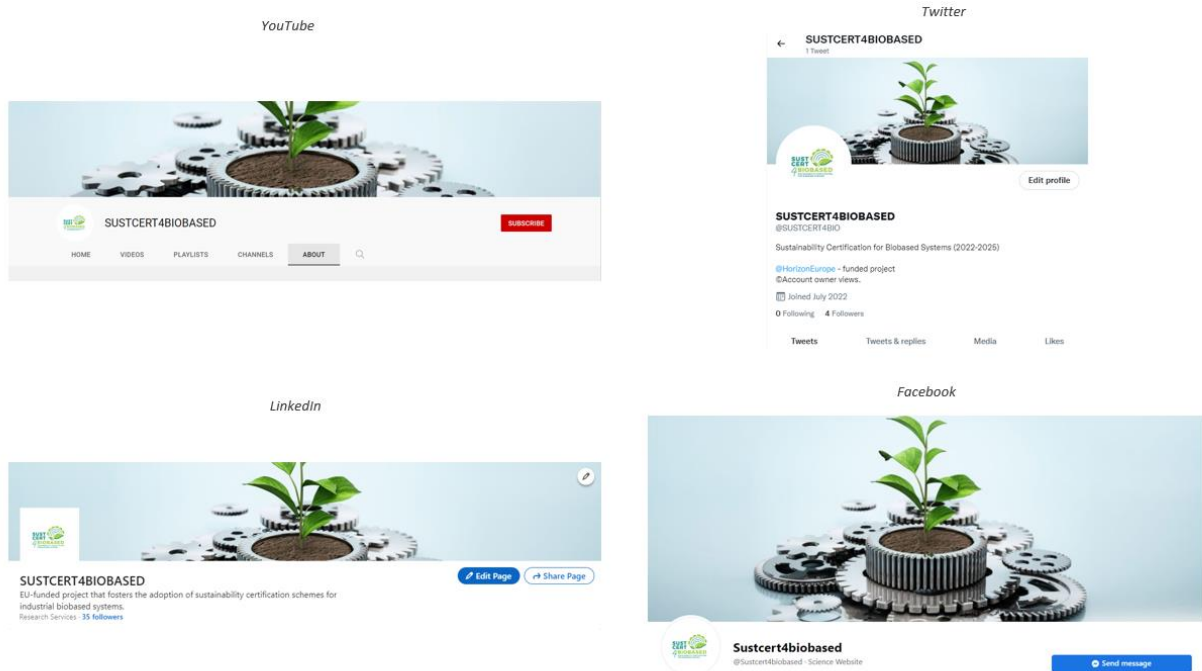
YouTube

SUSTCERT4BIOBASED

SUBSCRIBE

HOME VIDEOS PLAYLISTS CHANNELS ABOUT

Twitter

SUSTCERT4BIOBASED
1 Tweet

Edit profile

SUSTCERT4BIOBASED
@SUSTCERT4BIO

Sustainability Certification for Biobased Systems (2022-2025)

@HorizonEurope - funded project
©Account owner views.

Joined July 2022

0 Following 4 Followers

Tweets Tweets & replies Media Likes

LinkedIn

SUSTCERT4BIOBASED
EU-funded project that fosters the adoption of sustainability certification schemes for industrial biobased systems.
Research Services · 35 followers

Edit Page Share Page

Facebook

Sustcert4biobased
@Sustcert4biobased · Science Website

Send message